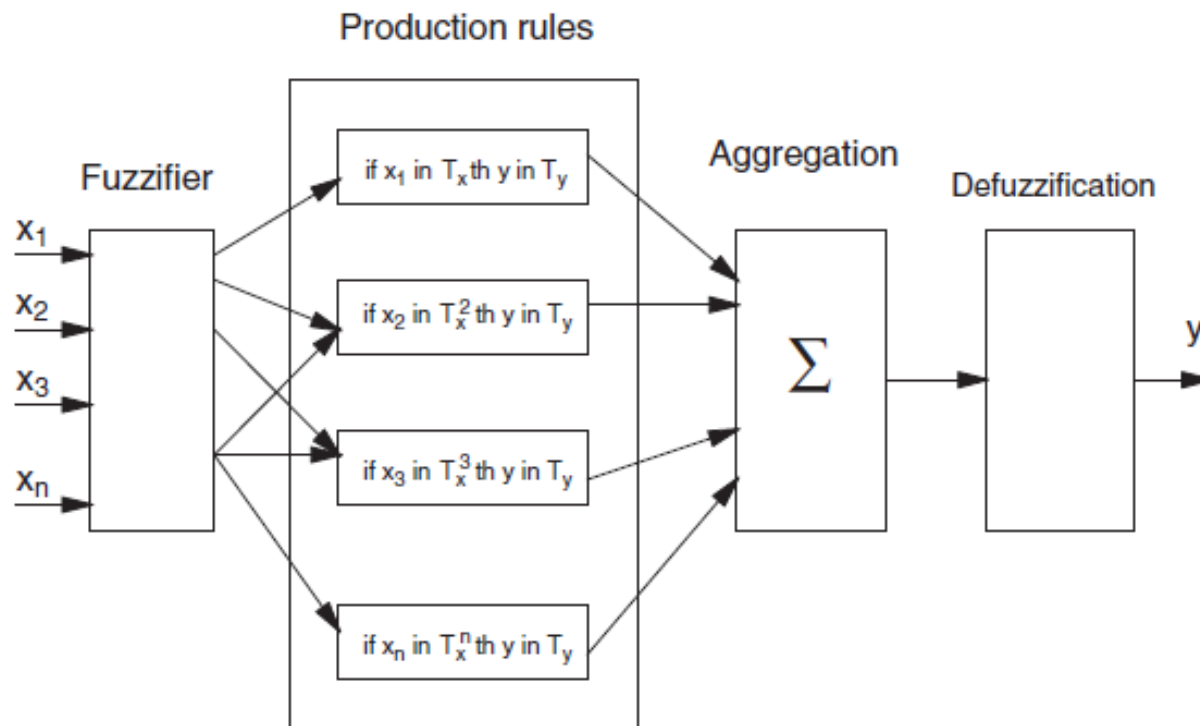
Production rules

Fuzzifier

$x_1$

$x_2$

$x_3$

$x_n$

if $x_1$ in $T_x$ th y in $T_y$

if $x_2$ in $T_x^2$ th y in $T_y$

if $x_3$ in $T_x^3$ th y in $T_y$

if $x_n$ in $T_x^n$ th y in $T_y$

Aggregation

$\sum$

Defuzzification

y